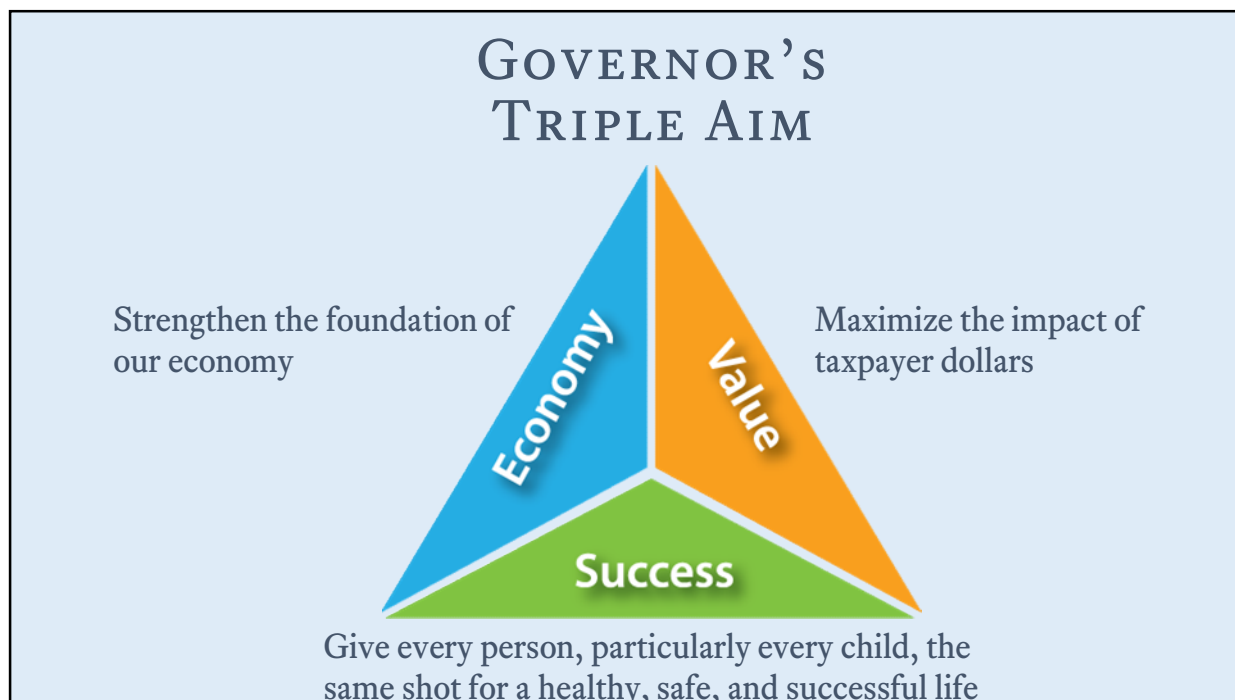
Governor's
Triple Aim

Strengthen the foundation of our economy

Economy

Value

Maximize the impact of taxpayer dollars

Success

Give every person, particularly every child, the same shot for a healthy, safe, and successful life